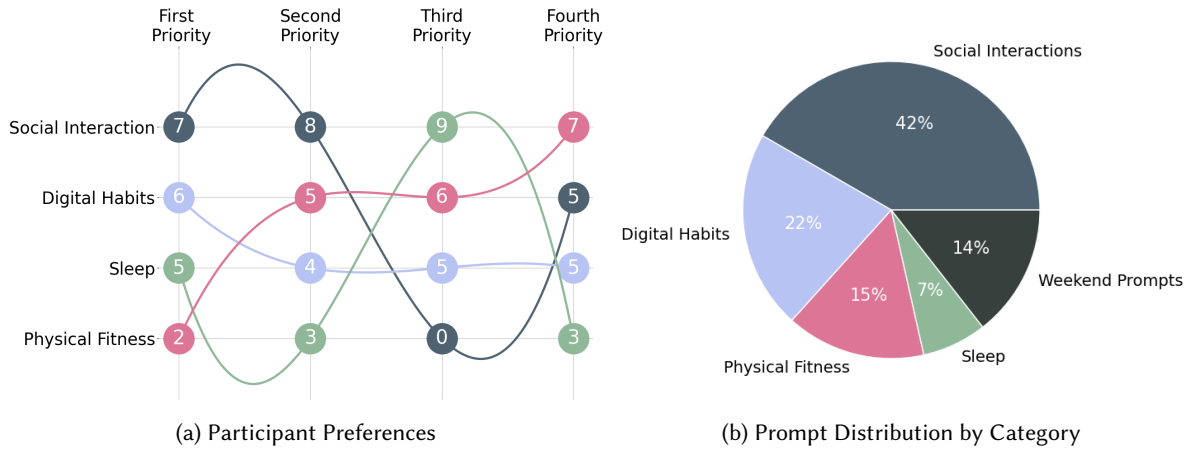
First Priority
Second Priority
Third Priority
Fourth Priority

Social Interaction
Digital Habits
Sleep
Physical Fitness

7 8 9 7
6 5 6 5
5 4 5 5
2 3 0 3

(a) Participant Preferences

Social Interactions
42%
Digital Habits
22%
15%
7%
14%
Weekend Prompts
Physical Fitness
Sleep

(b) Prompt Distribution by Category